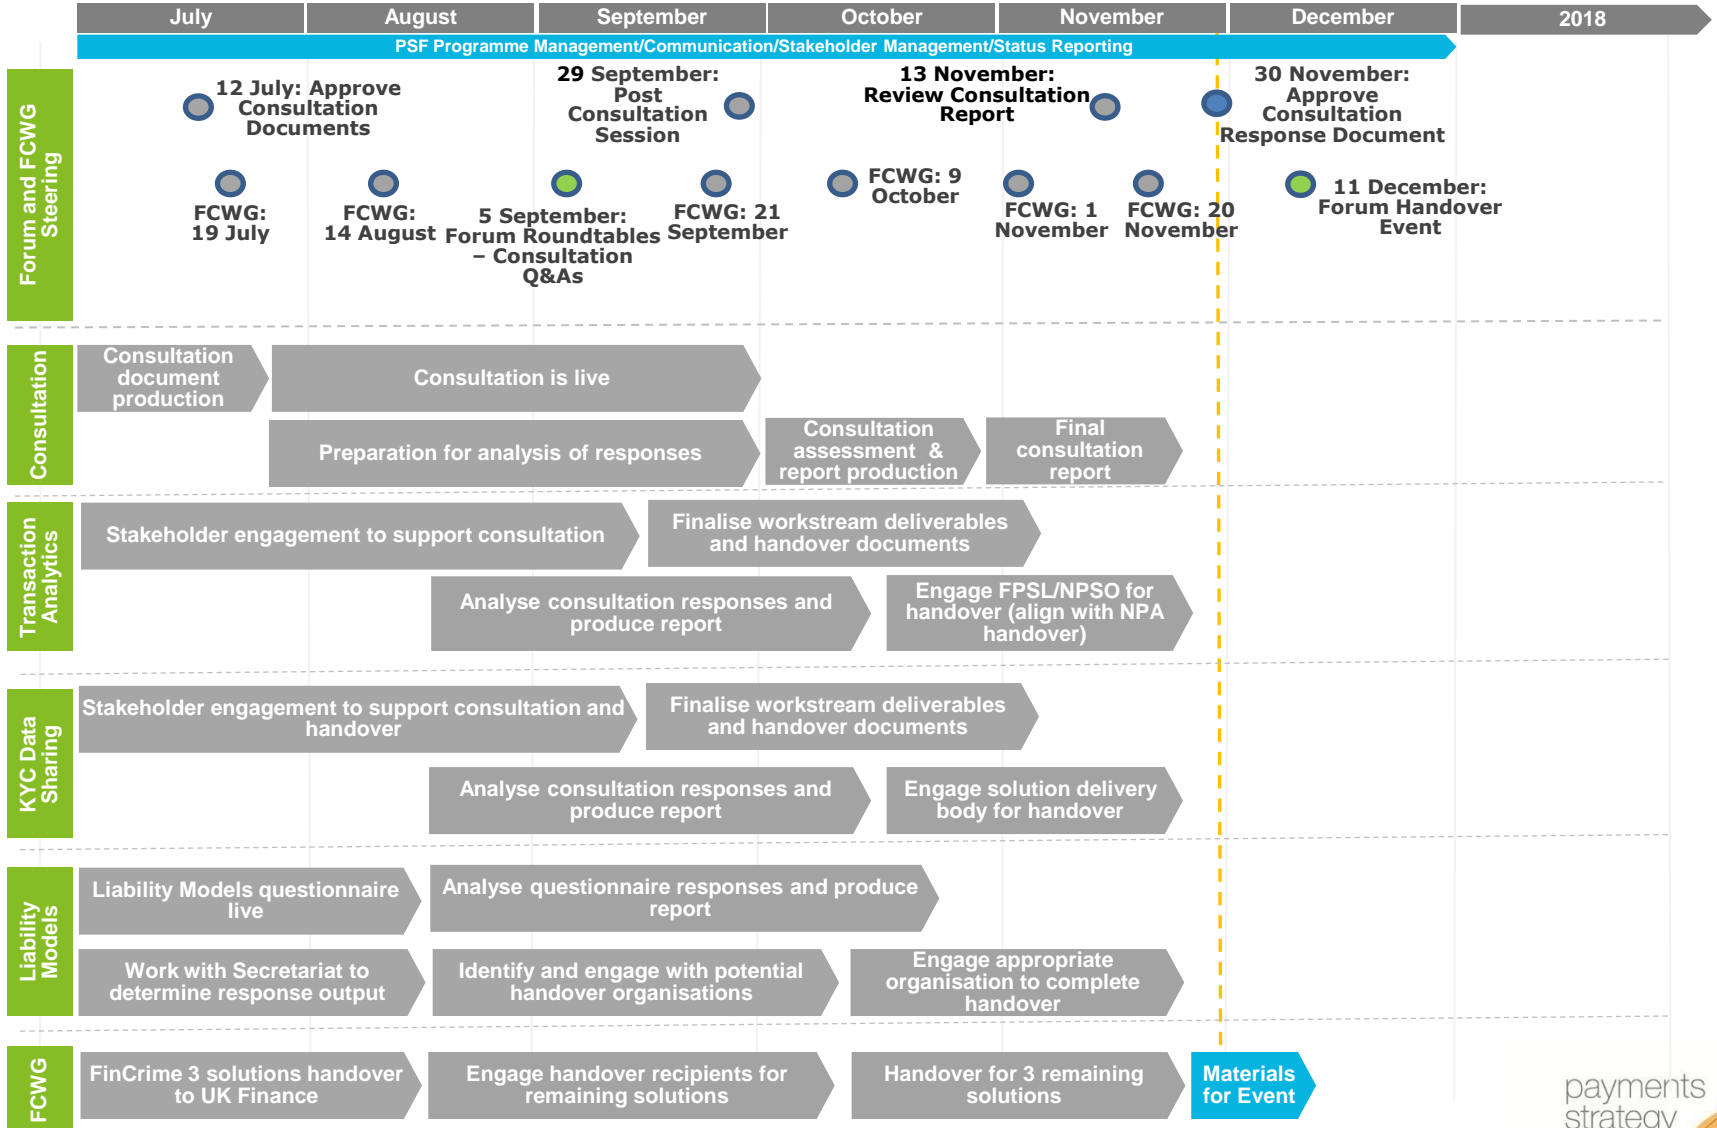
| July | August | September | October | November | December | 2018 |
|---|---|---|---|---|---|---|

PSF Programme Management/Communication/Stakeholder Management/Status Reporting

Forum and FCWG Steering

12 July: Approve Consultation Documents

29 September: Post Consultation Session

13 November: Review Consultation Report

30 November: Approve Consultation Response Document

FCWG: 19 July

FCWG: 14 August

5 September: Forum Roundtables – Consultation Q&As

FCWG: 21 September

FCWG: 9 October

FCWG: 1 November

FCWG: 20 November

11 December: Forum Handover Event

Consultation

Consultation document production

Consultation is live

Preparation for analysis of responses

Consultation assessment & report production

Final consultation report

Transaction Analytics

Stakeholder engagement to support consultation

Finalise workstream deliverables and handover documents

Analyse consultation responses and produce report

Engage FPSL/NPSO for handover (align with NPA handover)

KYC Data Sharing

Stakeholder engagement to support consultation and handover

Finalise workstream deliverables and handover documents

Analyse consultation responses and produce report

Engage solution delivery body for handover

Liability Models

Liability Models questionnaire live

Analyse questionnaire responses and produce report

Work with Secretariat to determine response output

Identify and engage with potential handover organisations

Engage appropriate organisation to complete handover

FCWG

FinCrime 3 solutions handover to UK Finance

Engage handover recipients for remaining solutions

Handover for 3 remaining solutions

Materials for Event

payments strategy